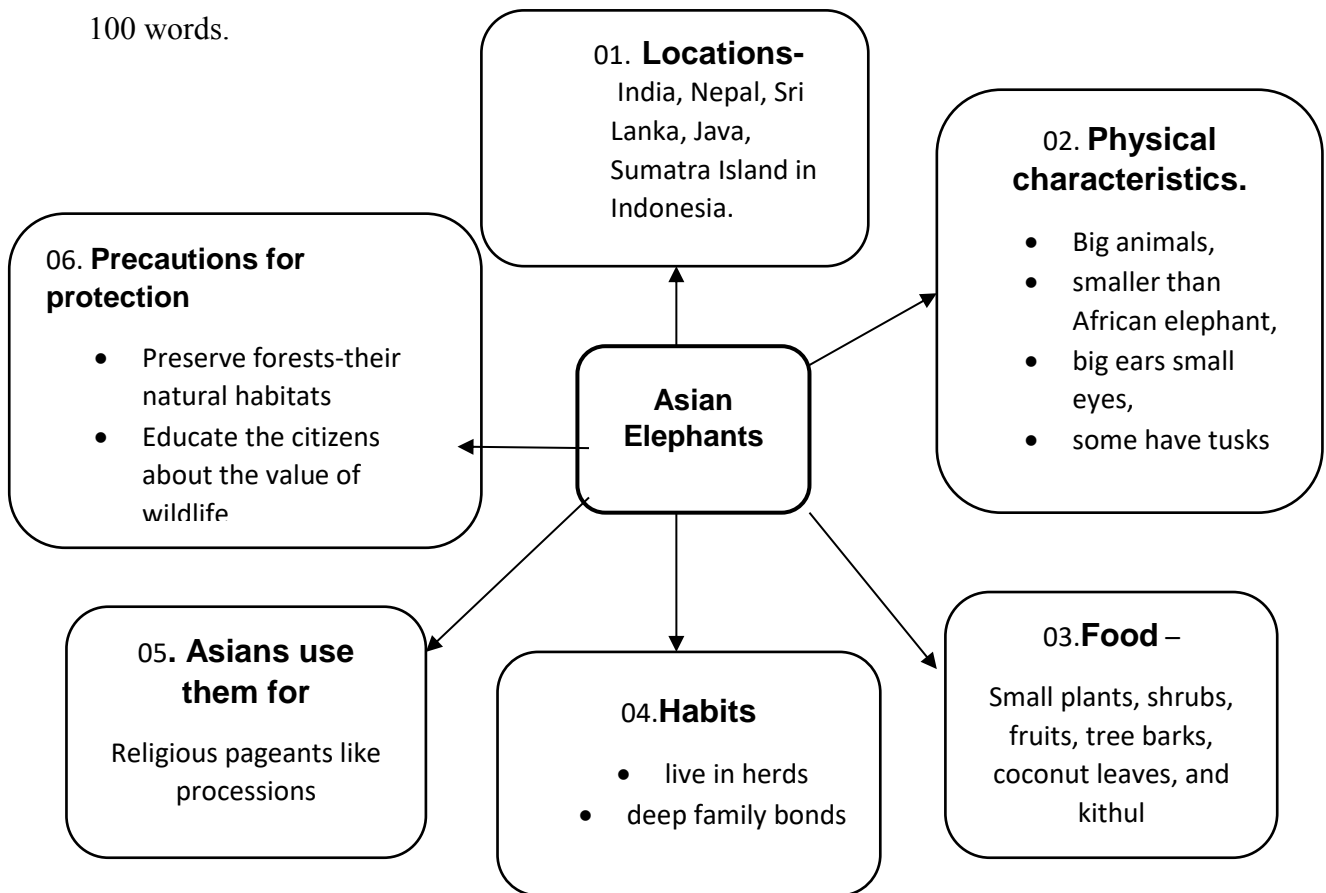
100 words.

Asian Elephants

01. **Locations-** India, Nepal, Sri Lanka, Java, Sumatra Island in Indonesia.

02. **Physical characteristics.**
- Big animals,
- smaller than African elephant,
- big ears small eyes,
- some have tusks

03.**Food** – Small plants, shrubs, fruits, tree barks, coconut leaves, and kithul

04.**Habits**
- live in herds
- deep family bonds

05**. Asians use them for** Religious pageants like processions

06. **Precautions for protection**
- Preserve forests-their natural habitats
- Educate the citizens about the value of wildlife